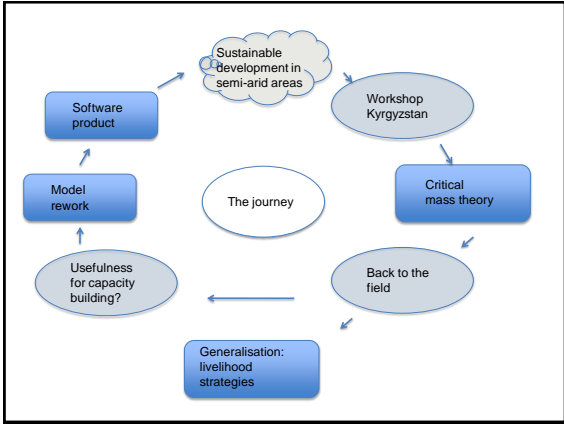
Sustainable development in semi-arid areas

Workshop Kyrgyzstan

Critical mass theory

Back to the field

Generalisation: livelihood strategies

Usefulness for capacity building?

Model rework

Software product

The journey